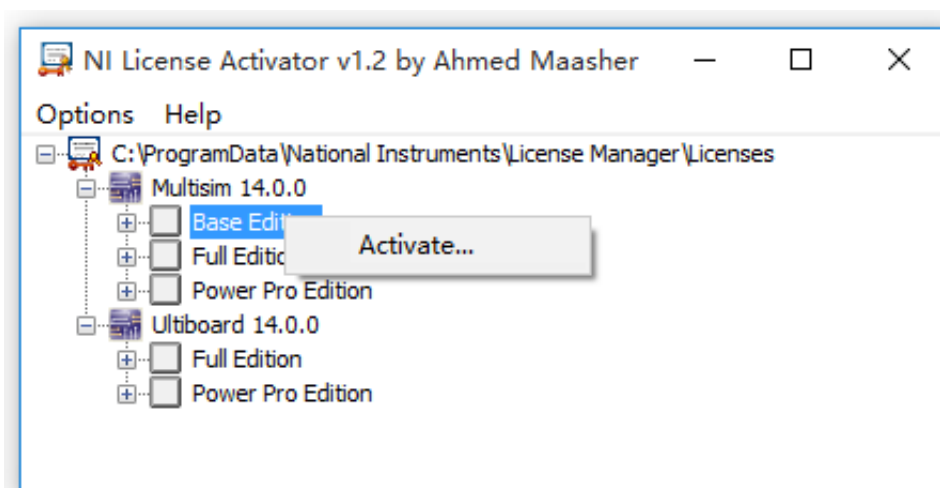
NI License Activator v1.2 by Ahmed Maasher

Options Help

C:\ProgramData\National Instruments\License Manager\Licenses
Multisim 14.0.0
Base Editi
Full Editio
Power Pro Edition
Ultiboard 14.0.0
Full Edition
Power Pro Edition

Activate...